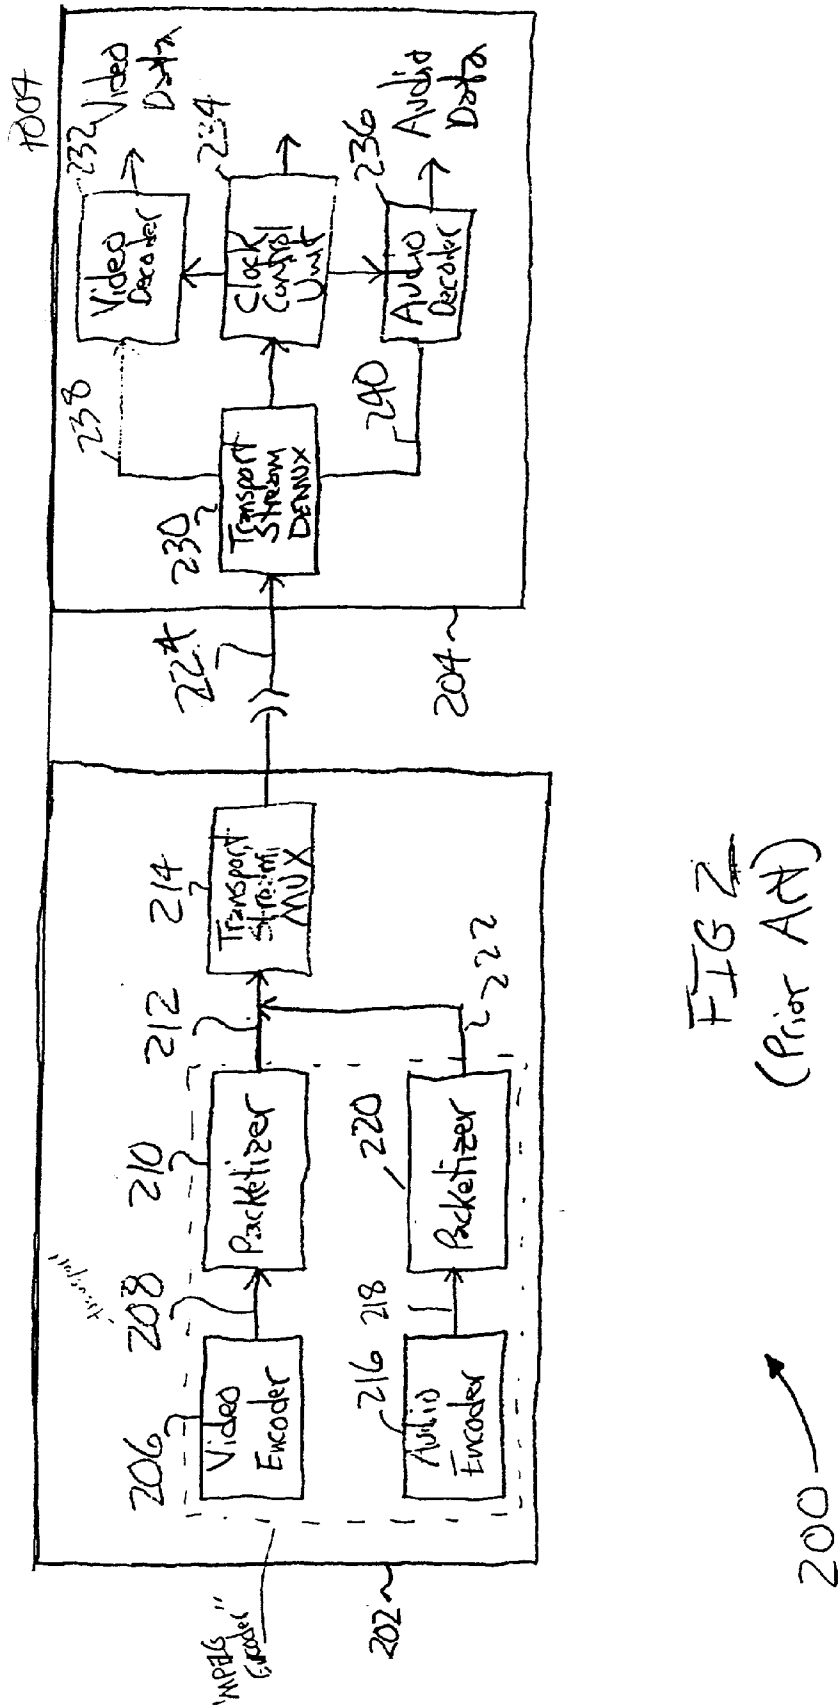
"MPEG" Encoder

202

206 Video Encoder

208

210 Packetizer

212

214 Transport Stream MUX

216 Audio Encoder

218

220 Packetizer

222

224

204

230 Transport Stream DEMUX

238

240

Video Decoder

232 Video Data

Clock Control Unit

234

Audio Decoder

236 Audio Data

200A

FIG 2 (Prior Art)

200